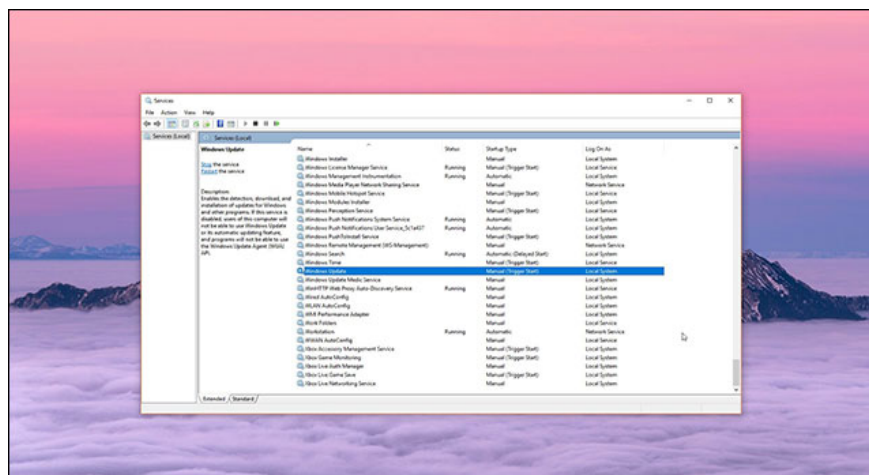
Services

File Action View Help

Services (Local)

Services (Local)

Windows Update

Stop the service
Restart the service

Description:
Enables the detection, download, and installation of updates for Windows and other programs. If this service is disabled, users of this computer will not be able to use Windows Update or its automatic updating feature, and programs will not be able to use the Windows Update Agent (WUA) API.

| Name | Status | Startup Type | Log On As |
|---|---|---|---|
| Windows Installer | | Manual | Local System |
| Windows License Manager Service | Running | Manual (Trigger Start) | Local Service |
| Windows Management Instrumentation | Running | Automatic | Local System |
| Windows Media Player Network Sharing Service | | Manual | Network Service |
| Windows Mobile Hotspot Service | | Manual (Trigger Start) | Local Service |
| Windows Modules Installer | | Manual | Local System |
| Windows Perception Service | | Manual (Trigger Start) | Local Service |
| Windows Push Notifications System Service | Running | Automatic | Local System |
| Windows Push Notifications User Service_5c1a437 | Running | Automatic | Local System |
| Windows PushToInstall Service | | Manual (Trigger Start) | Local System |
| Windows Remote Management (WS-Management) | | Manual | Network Service |
| Windows Search | Running | Automatic (Delayed Start) | Local System |
| Windows Time | | Manual (Trigger Start) | Local Service |
| Windows Update | | Manual (Trigger Start) | Local System |
| Windows Update Medic Service | | Manual | Local System |
| WinHTTP Web Proxy Auto-Discovery Service | Running | Manual | Local Service |
| Wired AutoConfig | | Manual | Local System |
| WLAN AutoConfig | | Manual | Local System |
| WMI Performance Adapter | | Manual | Local System |
| Work Folders | | Manual | Local Service |
| Workstation | Running | Automatic | Network Service |
| WWAN AutoConfig | | Manual | Local Service |
| Xbox Accessory Management Service | | Manual (Trigger Start) | Local System |
| Xbox Game Monitoring | | Manual (Trigger Start) | Local System |
| Xbox Live Auth Manager | | Manual | Local System |
| Xbox Live Game Save | | Manual (Trigger Start) | Local System |
| Xbox Live Networking Service | | Manual | Local System |

Extended Standard